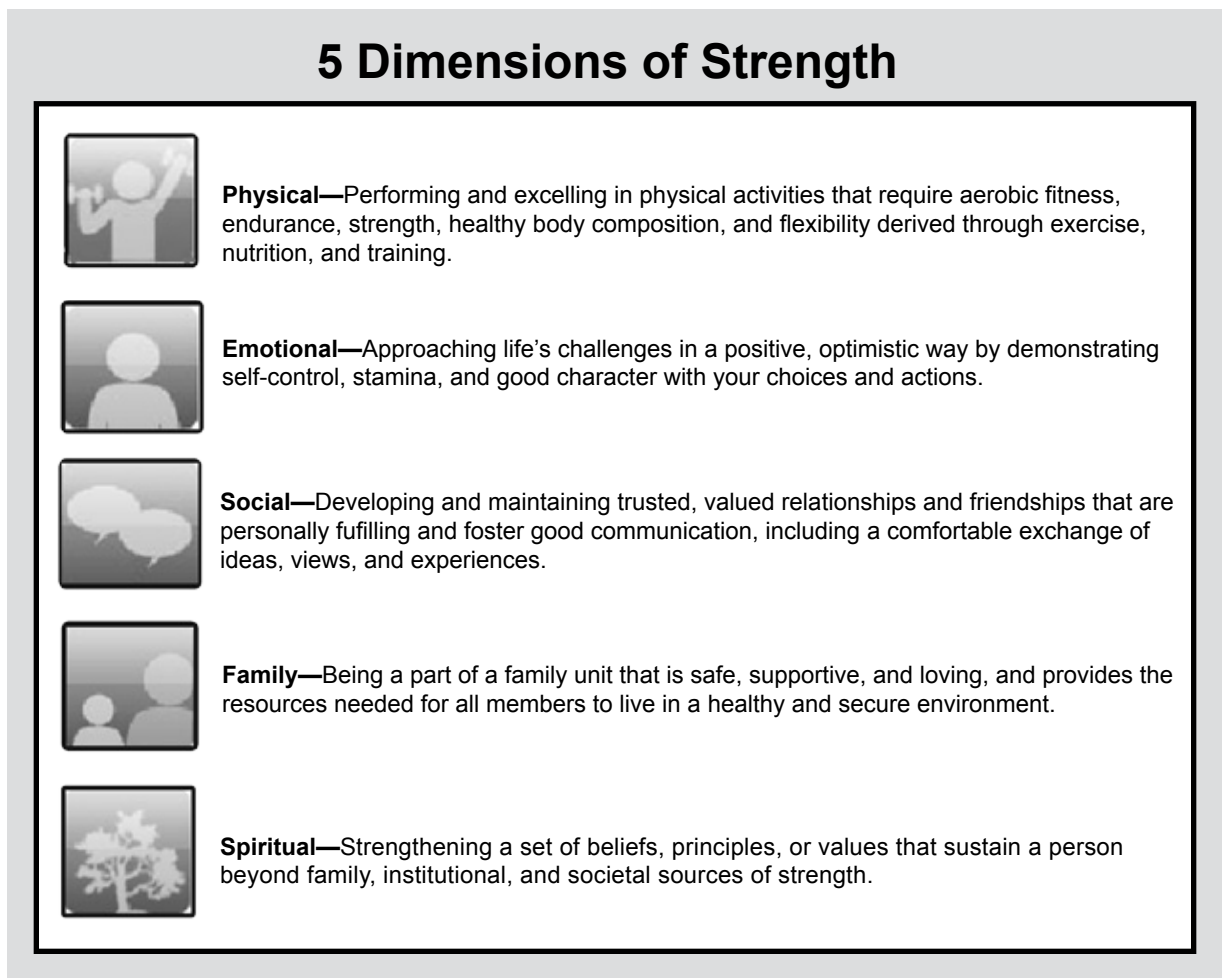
5 Dimensions of Strength

**Physical—**Performing and excelling in physical activities that require aerobic fitness, endurance, strength, healthy body composition, and flexibility derived through exercise, nutrition, and training.

**Emotional—**Approaching life's challenges in a positive, optimistic way by demonstrating self-control, stamina, and good character with your choices and actions.

**Social—**Developing and maintaining trusted, valued relationships and friendships that are personally fufilling and foster good communication, including a comfortable exchange of ideas, views, and experiences.

**Family—**Being a part of a family unit that is safe, supportive, and loving, and provides the resources needed for all members to live in a healthy and secure environment.

**Spiritual—**Strengthening a set of beliefs, principles, or values that sustain a person beyond family, institutional, and societal sources of strength.